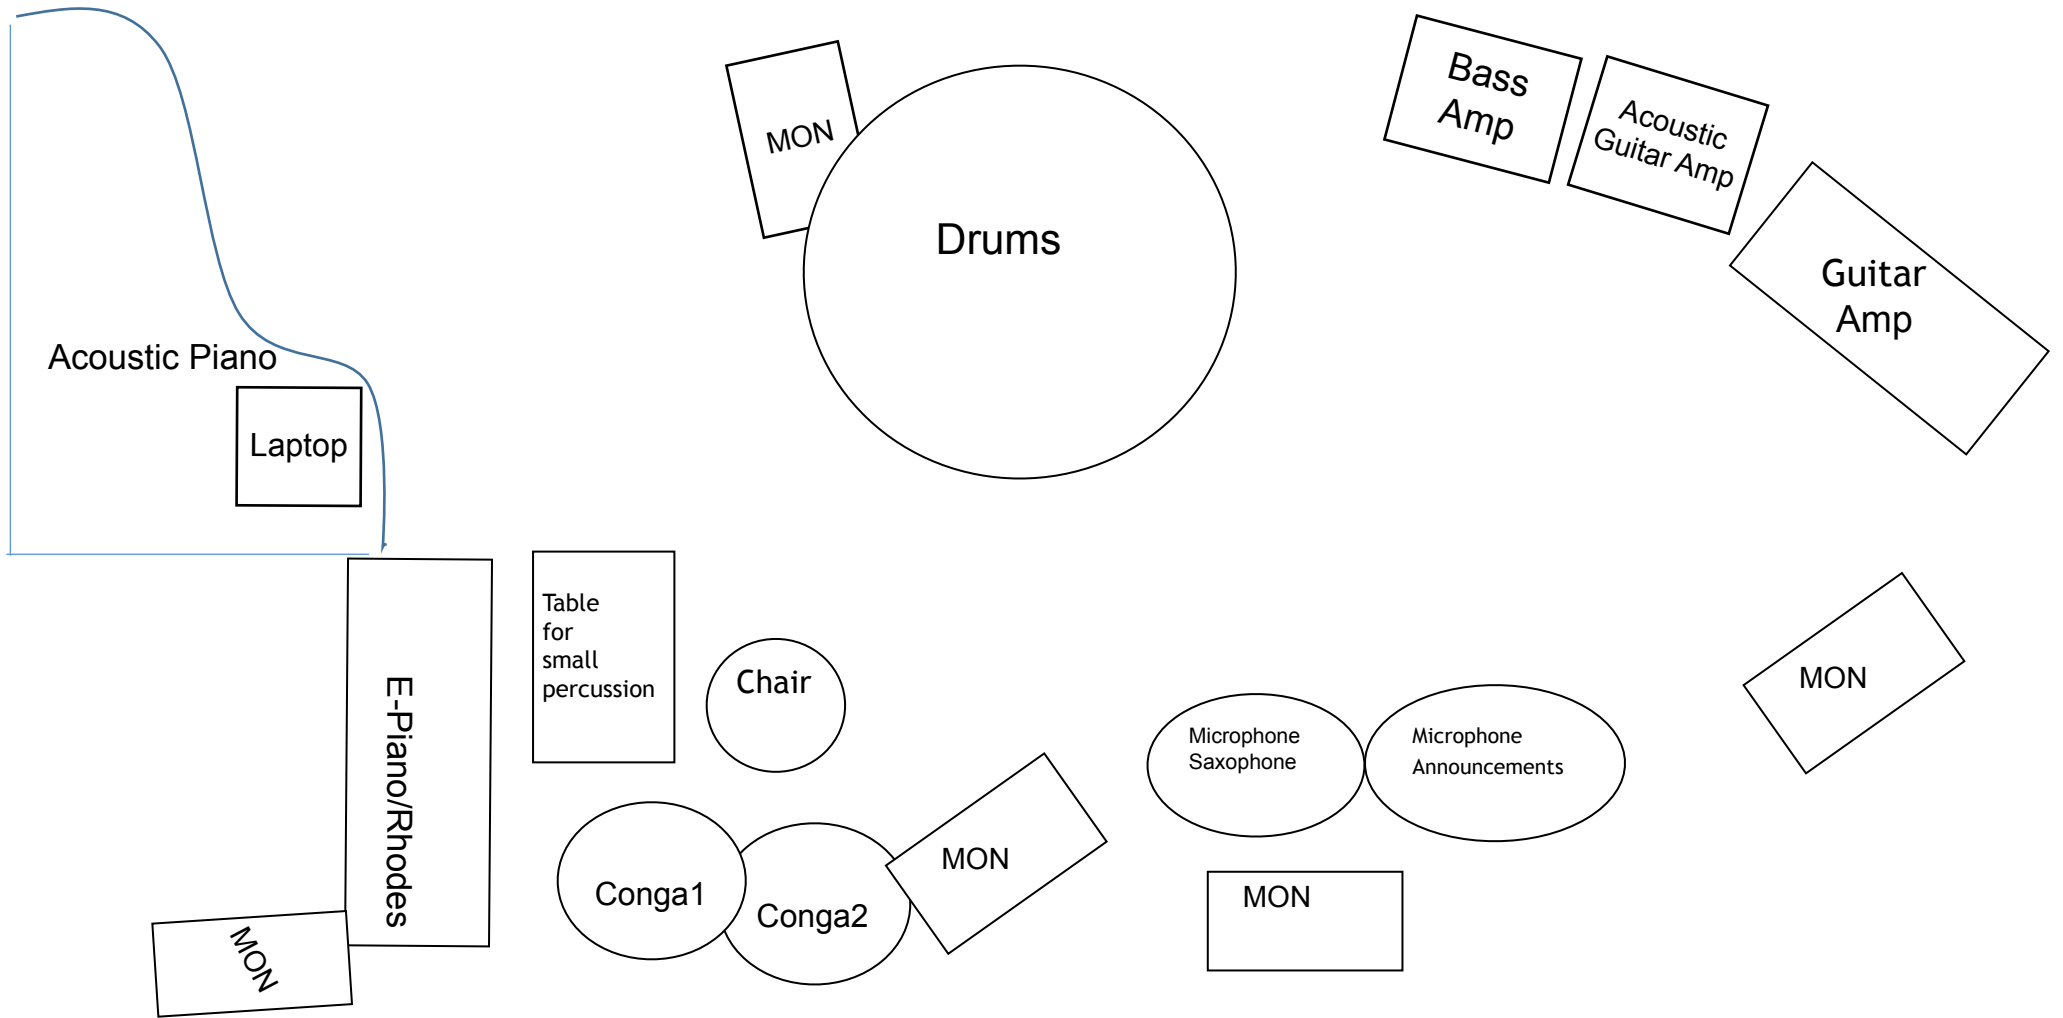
MON

Drums

Bass Amp

Acoustic Guitar Amp

Guitar Amp

Acoustic Piano

Laptop

E-Piano/Rhodes

Table for small percussion

Chair

Conga1

Conga2

MON

Microphone Saxophone

Microphone Announcements

MON

MON

MON